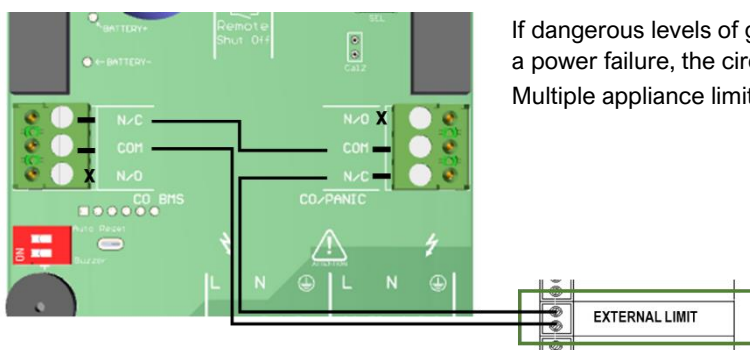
BATTERY+
Remote Shut Off
SEL
Cal2
+ BATTERY-
If dangerous levels of g
a power failure, the circ
Multiple appliance limit
N/C
COM
N/O
X
N/O
X
COM
N/C
CO BMS
CO/PANIC
Auto Reset
Buzzer
ON
L
N
L
N
EXTERNAL LIMIT